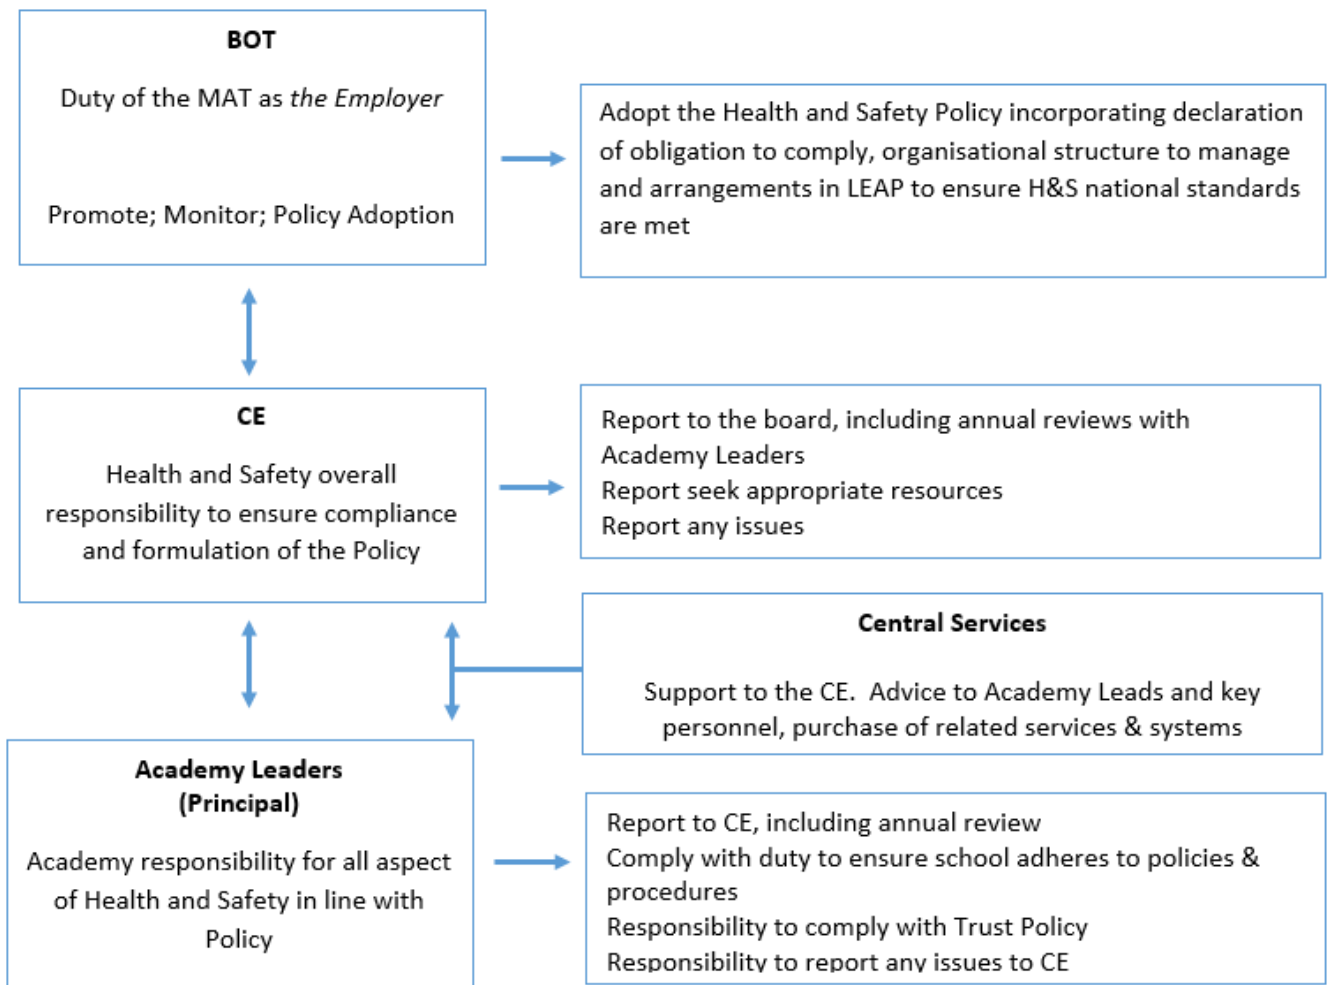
**BOT**

Duty of the MAT as *the Employer*

Promote; Monitor; Policy Adoption

Adopt the Health and Safety Policy incorporating declaration of obligation to comply, organisational structure to manage and arrangements in LEAP to ensure H&S national standards are met

**CE**

Health and Safety overall responsibility to ensure compliance and formulation of the Policy

Report to the board, including annual reviews with Academy Leaders
Report seek appropriate resources
Report any issues

**Central Services**

Support to the CE. Advice to Academy Leads and key personnel, purchase of related services & systems

**Academy Leaders (Principal)**

Academy responsibility for all aspect of Health and Safety in line with Policy

Report to CE, including annual review
Comply with duty to ensure school adheres to policies & procedures
Responsibility to comply with Trust Policy
Responsibility to report any issues to CE